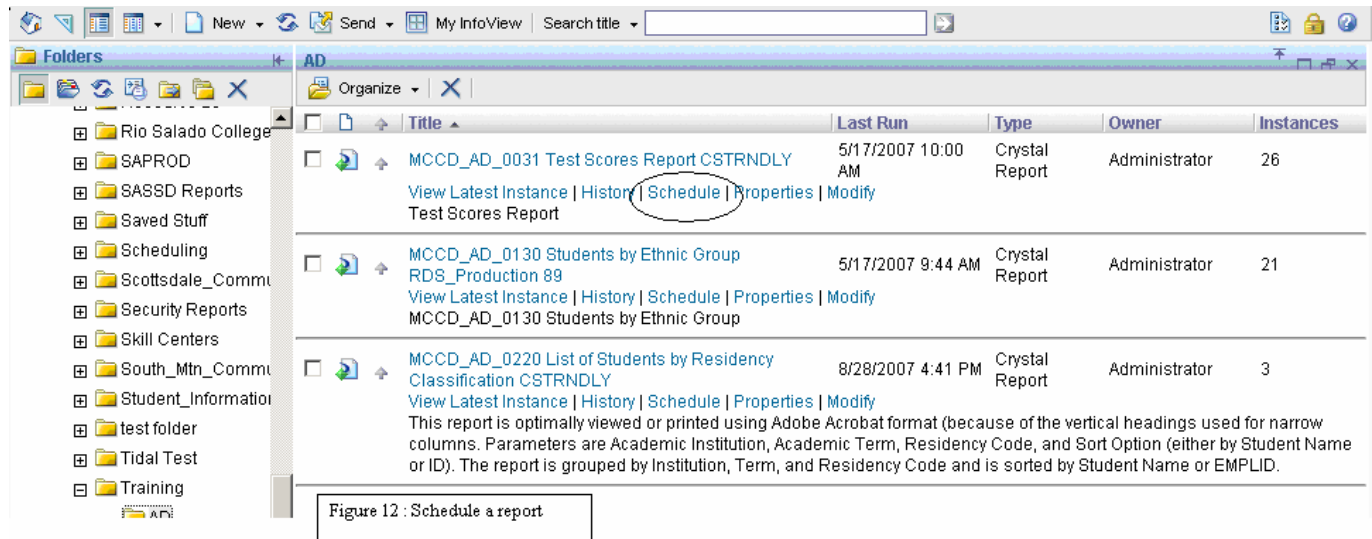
New ▾ Send ▾ My InfoView Search title ▾

Folders

AD

Organize ▾

Rio Salado College
SAPROD
SASSD Reports
Saved Stuff
Scheduling
Scottsdale_Commu
Security Reports
Skill Centers
South_Mtn_Commu
Student_Informatio
test folder
Tidal Test
Training
AD

| Title ▲ | Last Run | Type | Owner | Instances |
|---|---|---|---|---|
| MCCD_AD_0031 Test Scores Report CSTRNDLY<br>View Latest Instance \| History \| Schedule \| Properties \| Modify<br>Test Scores Report | 5/17/2007 10:00 AM | Crystal Report | Administrator | 26 |
| MCCD_AD_0130 Students by Ethnic Group RDS_Production 89<br>View Latest Instance \| History \| Schedule \| Properties \| Modify<br>MCCD_AD_0130 Students by Ethnic Group | 5/17/2007 9:44 AM | Crystal Report | Administrator | 21 |
| MCCD_AD_0220 List of Students by Residency Classification CSTRNDLY<br>View Latest Instance \| History \| Schedule \| Properties \| Modify<br>This report is optimally viewed or printed using Adobe Acrobat format (because of the vertical headings used for narrow columns. Parameters are Academic Institution, Academic Term, Residency Code, and Sort Option (either by Student Name or ID). The report is grouped by Institution, Term, and Residency Code and is sorted by Student Name or EMPLID. | 8/28/2007 4:41 PM | Crystal Report | Administrator | 3 |

Figure 12 : Schedule a report